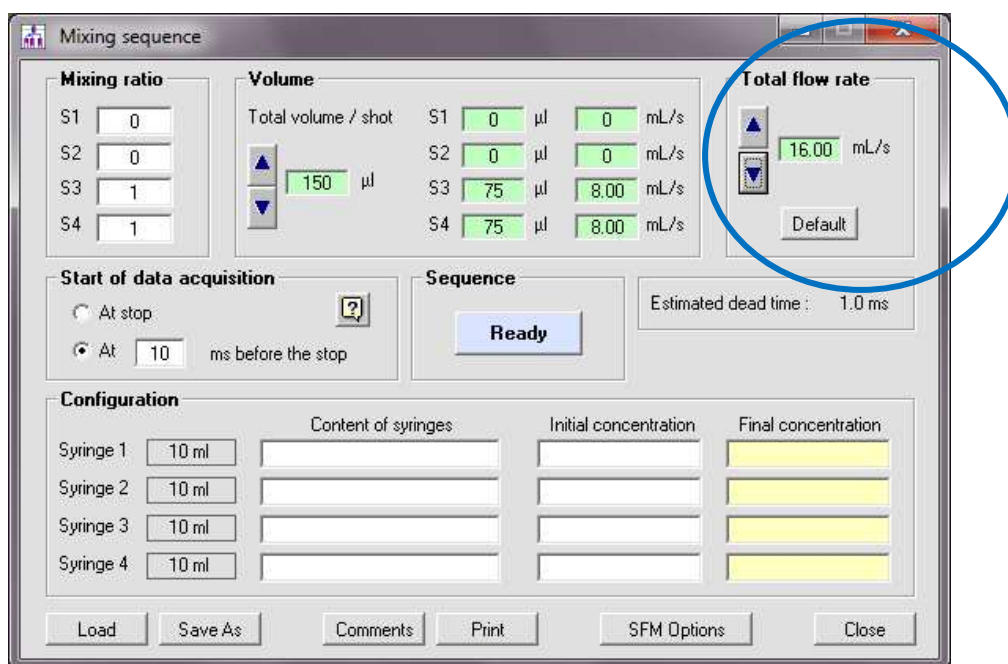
Mixing sequence

Mixing ratio
S1 0
S2 0
S3 1
S4 1

Volume
Total volume / shot
150 µl
S1 0 µl 0 mL/s
S2 0 µl 0 mL/s
S3 75 µl 8.00 mL/s
S4 75 µl 8.00 mL/s

Total flow rate
16.00 mL/s
Default

Start of data acquisition
At stop
At 10 ms before the stop
?

Sequence
Ready

Estimated dead time : 1.0 ms

Configuration
Content of syringes
Initial concentration
Final concentration
Syringe 1 10 ml
Syringe 2 10 ml
Syringe 3 10 ml
Syringe 4 10 ml

Load
Save As
Comments
Print
SFM Options
Close